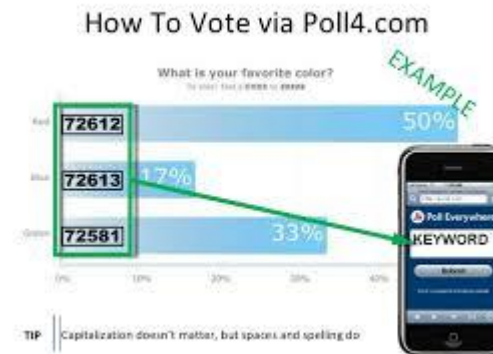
How To Vote via Poll4.com

EXAMPLE

What is your favorite color?

To vote: Text a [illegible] to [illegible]

Red
72612
50%

Blue
72613
17%

Green
72581
33%

0%
10%
20%
30%
40%

Poll Everywhere
KEYWORD
Submit

TIP
Capitalization doesn't matter, but spaces and spelling do